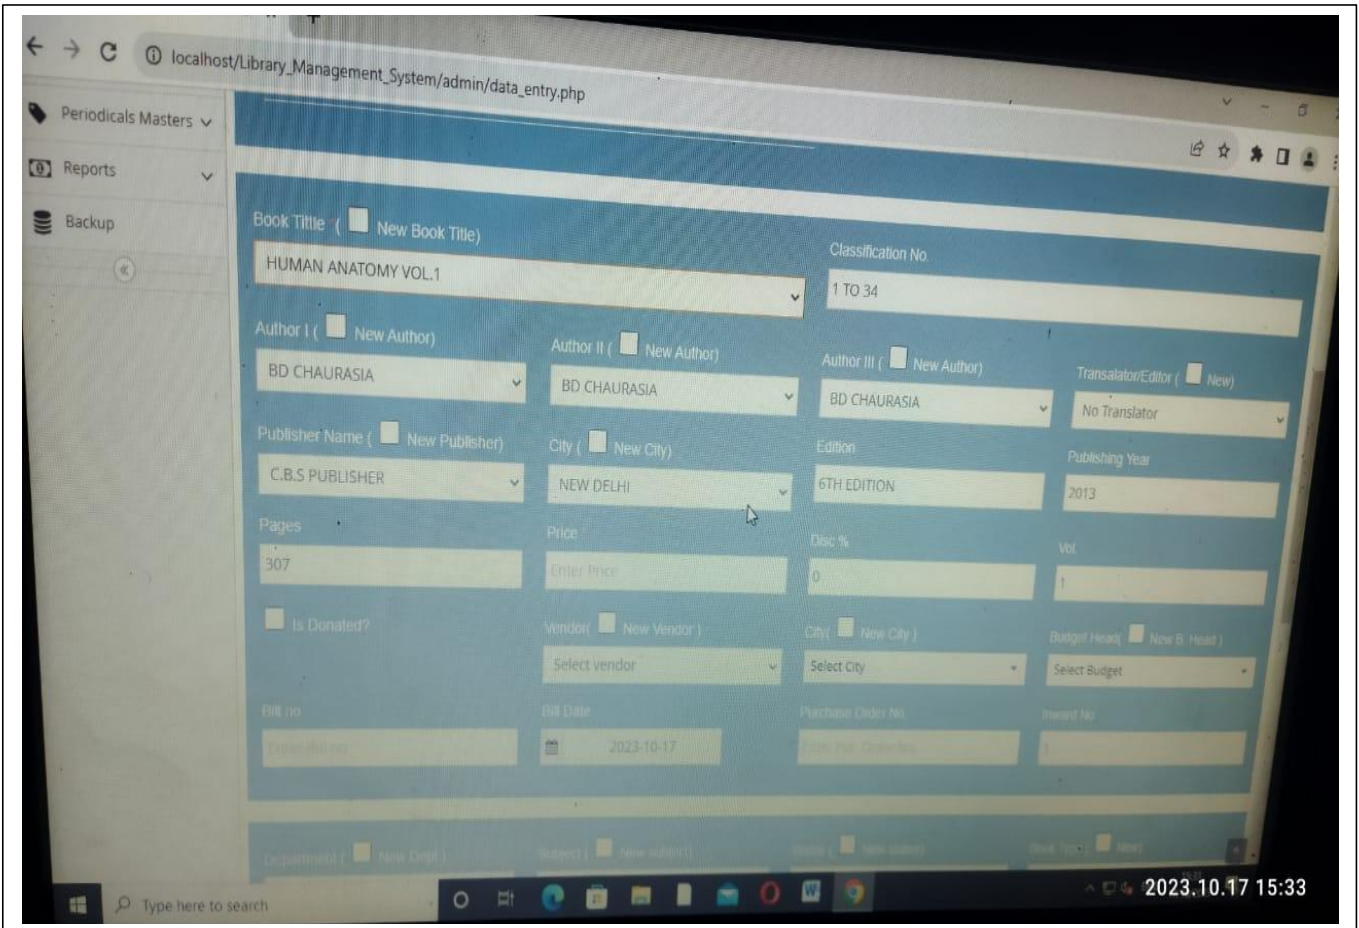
localhost/Library_Management_System/admin/data_entry.php

Periodicals Masters
Reports
Backup

Book Title *( New Book Title)
HUMAN ANATOMY VOL.1
Classification No.
1 TO 34
Author I ( New Author)
BD CHAURASIA
Author II ( New Author)
BD CHAURASIA
Author III ( New Author)
BD CHAURASIA
Transalator/Editor ( New)
No Translator
Publisher Name ( New Publisher)
C.B.S PUBLISHER
City ( New City)
NEW DELHI
Edition
6TH EDITION
Publishing Year
2013
Pages
307
Price
Enter Price
Disc %
0
Vol
1
Is Donated?
Vendor( New Vendor)
Select vendor
City( New City)
Select City
Budget Head( New B. Head)
Select Budget
Bill no
Enter Bill no
Bill Date
2023-10-17
Purchase Order No.
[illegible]
Inward No
1
Department ( New Dept.)
Subject ( New subject)
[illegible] ( New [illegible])
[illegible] ( New)

Type here to search
2023.10.17 15:33